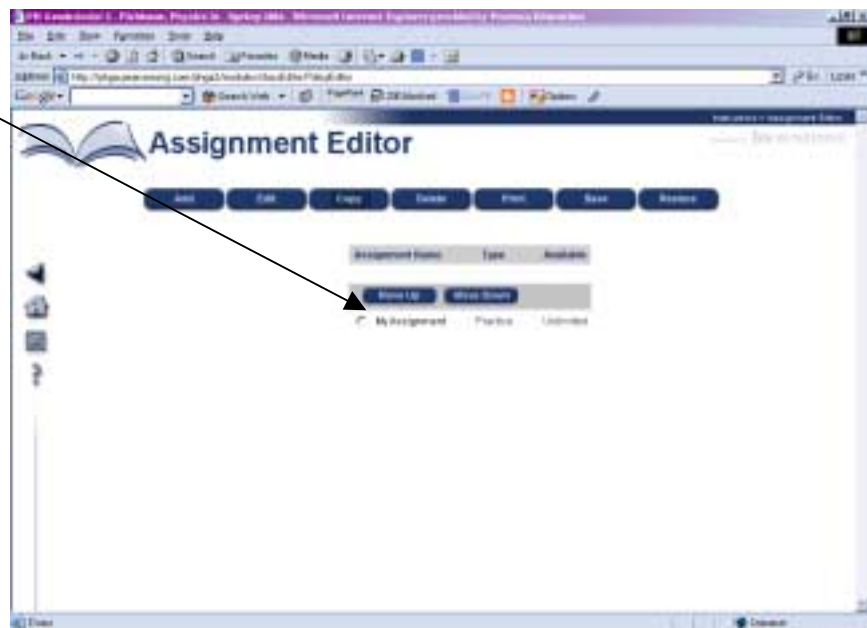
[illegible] - Microsoft Internet Explorer

File Edit View Favorites Tools Help

Back

Address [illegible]

Google

Assignment Editor

Add Edit Copy Delete Print Save Restore

Assignment Name Type Available

Move Up Move Down

My Assignment Practice Unlimited

Done

Internet